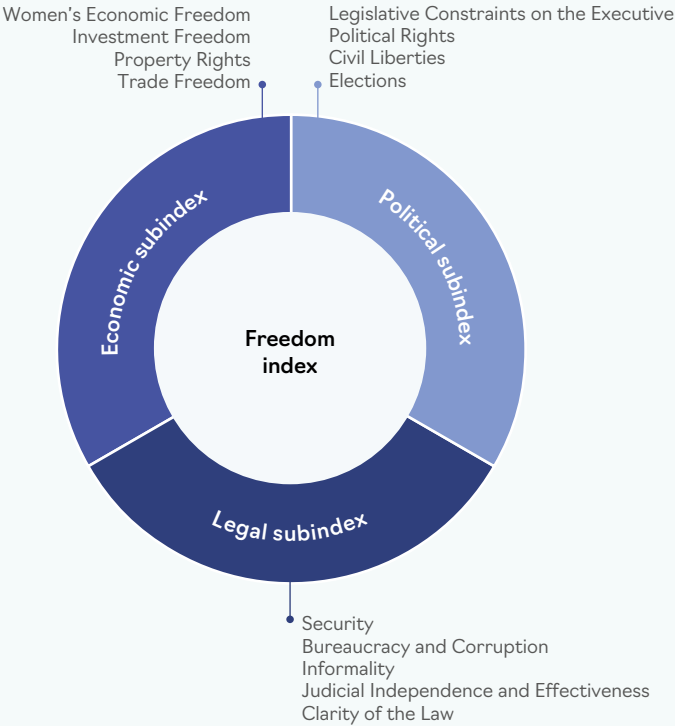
Women's Economic Freedom
Investment Freedom
Property Rights
Trade Freedom

Legislative Constraints on the Executive
Political Rights
Civil Liberties
Elections

Economic subindex

Political subindex

Freedom index

Legal subindex

Security
Bureaucracy and Corruption
Informality
Judicial Independence and Effectiveness
Clarity of the Law